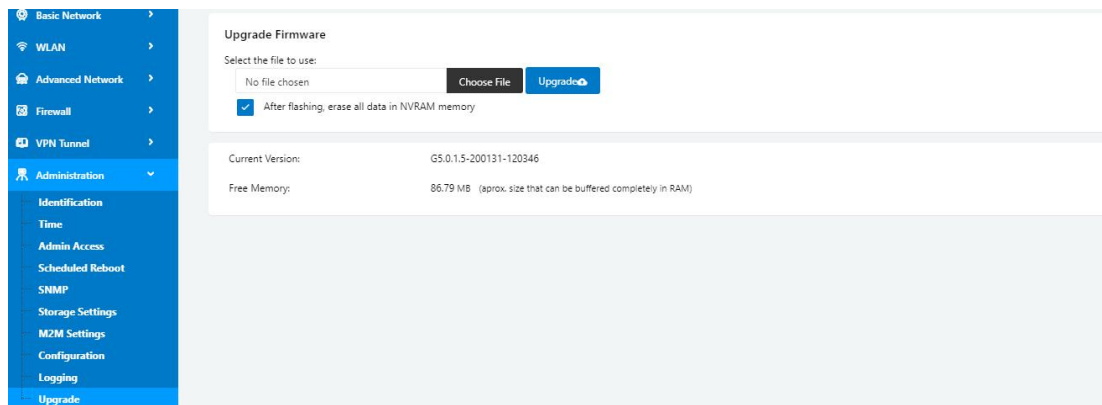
Basic Network
WLAN
Advanced Network
Firewall
VPN Tunnel
Administration
Identification
Time
Admin Access
Scheduled Reboot
SNMP
Storage Settings
M2M Settings
Configuration
Logging
Upgrade

Upgrade Firmware

Select the file to use:

No file chosen
Choose File
Upgrade

After flashing, erase all data in NVRAM memory

Current Version: G5.0.1.5-200131-120346

Free Memory: 86.79 MB (aprox. size that can be buffered completely in RAM)